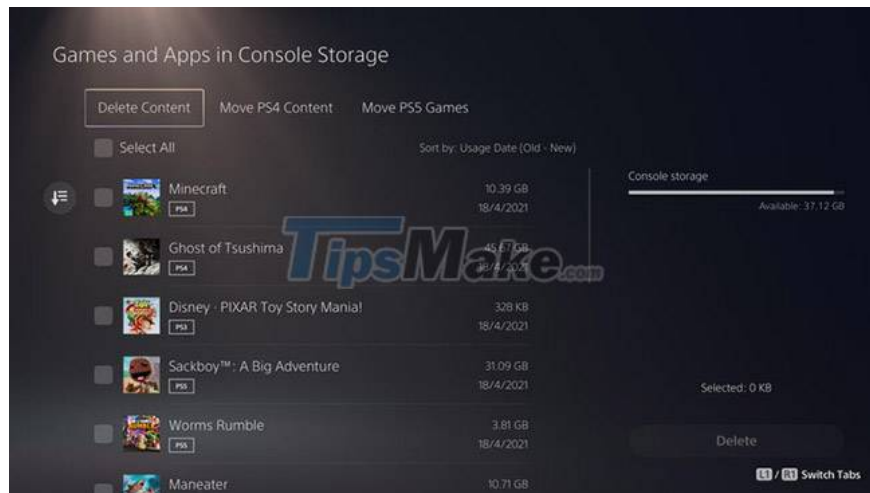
Games and Apps in Console Storage

Delete Content Move PS4 Content Move PS5 Games

Select All

Sort by: Usage Date (Old - New)

Console storage

Available: 37.12 GB

Minecraft
PS4
10.39 GB
18/4/2021

Ghost of Tsushima
PS4
45.67 GB
18/4/2021

TipsMake.com

Disney · PIXAR Toy Story Mania!
PS3
328 KB
18/4/2021

Sackboy™: A Big Adventure
PS5
31.09 GB
18/4/2021

Selected: 0 KB

Worms Rumble
PS5
3.81 GB
18/4/2021

Delete

Maneater
10.71 GB

L1 / R1 Switch Tabs